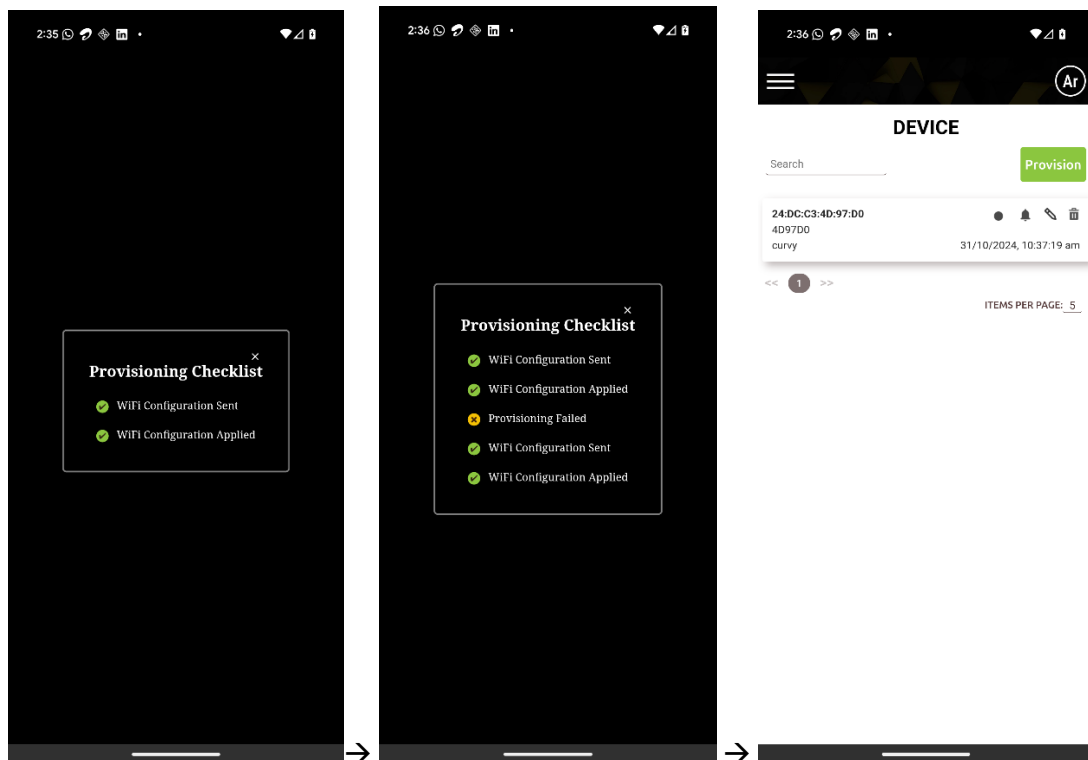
2:35

×

Provisioning Checklist

WiFi Configuration Sent

WiFi Configuration Applied

→

2:36

×

Provisioning Checklist

WiFi Configuration Sent

WiFi Configuration Applied

Provisioning Failed

WiFi Configuration Sent

WiFi Configuration Applied

→

2:36

Ar

DEVICE

Search

Provision

24:DC:C3:4D:97:D0
4D97D0
curvy
31/10/2024, 10:37:19 am

<< 1 >>

ITEMS PER PAGE: 5